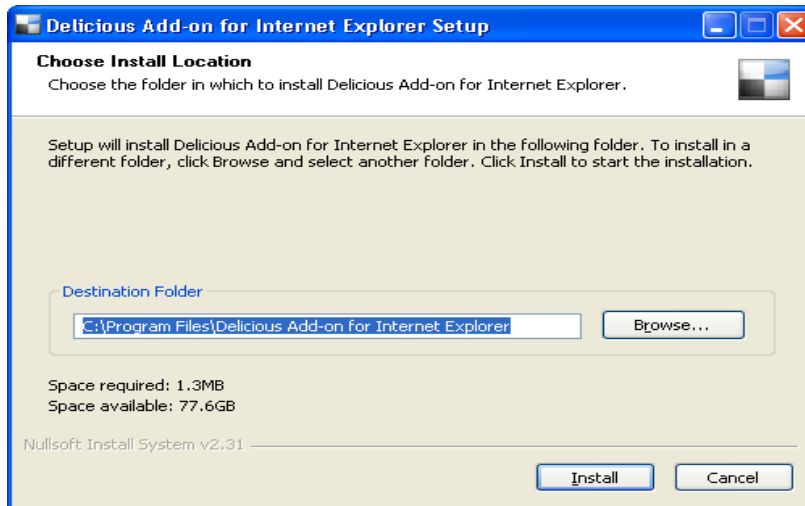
Delicious Add-on for Internet Explorer Setup

Choose Install Location
Choose the folder in which to install Delicious Add-on for Internet Explorer.

Setup will install Delicious Add-on for Internet Explorer in the following folder. To install in a different folder, click Browse and select another folder. Click Install to start the installation.

Destination Folder
C:\Program Files\Delicious Add-on for Internet Explorer
Browse...

Space required: 1.3MB
Space available: 77.6GB

Nullsoft Install System v2.31

Install
Cancel